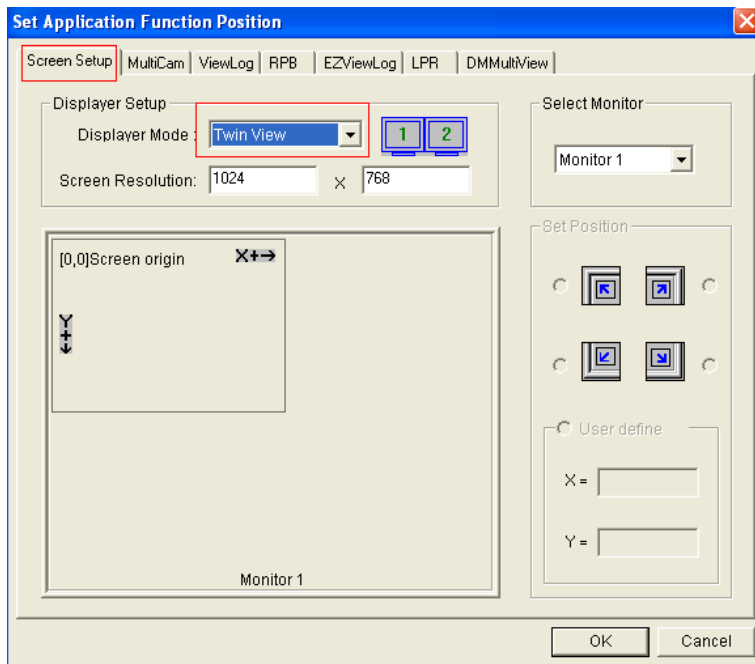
Set Application Function Position

Screen Setup | MultiCam | ViewLog | RPB | EZViewLog | LPR | DMMultiView

Displayer Setup
Displayer Mode : Twin View
1 2
Screen Resolution: 1024 X 768

Select Monitor
Monitor 1

[0,0]Screen origin
X+→
Y
+
↓

Monitor 1

Set Position

User define
X =
Y =

OK
Cancel